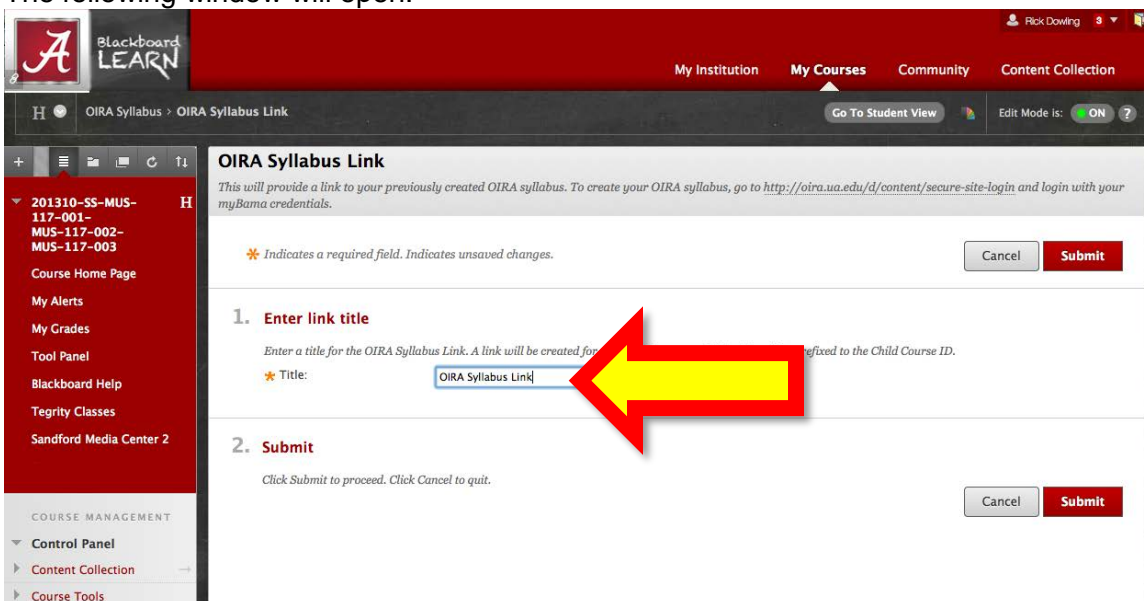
The following window will open.

Blackboard LEARN

Rick Dowling 3

My Institution My Courses Community Content Collection

H OIRA Syllabus › OIRA Syllabus Link

Go To Student View

Edit Mode is: ON ?

201310-SS-MUS-117-001-MUS-117-002-MUS-117-003 H

Course Home Page

My Alerts

My Grades

Tool Panel

Blackboard Help

Tegrity Classes

Sandford Media Center 2

COURSE MANAGEMENT

Control Panel

Content Collection

Course Tools

OIRA Syllabus Link

This will provide a link to your previously created OIRA syllabus. To create your OIRA syllabus, go to http://oira.ua.edu/d/content/secure-site-login and login with your myBama credentials.

Indicates a required field. Indicates unsaved changes.

Cancel Submit

1. Enter link title

Enter a title for the OIRA Syllabus Link. A link will be created for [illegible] refixed to the Child Course ID.

Title: OIRA Syllabus Link

2. Submit

Click Submit to proceed. Click Cancel to quit.

Cancel Submit